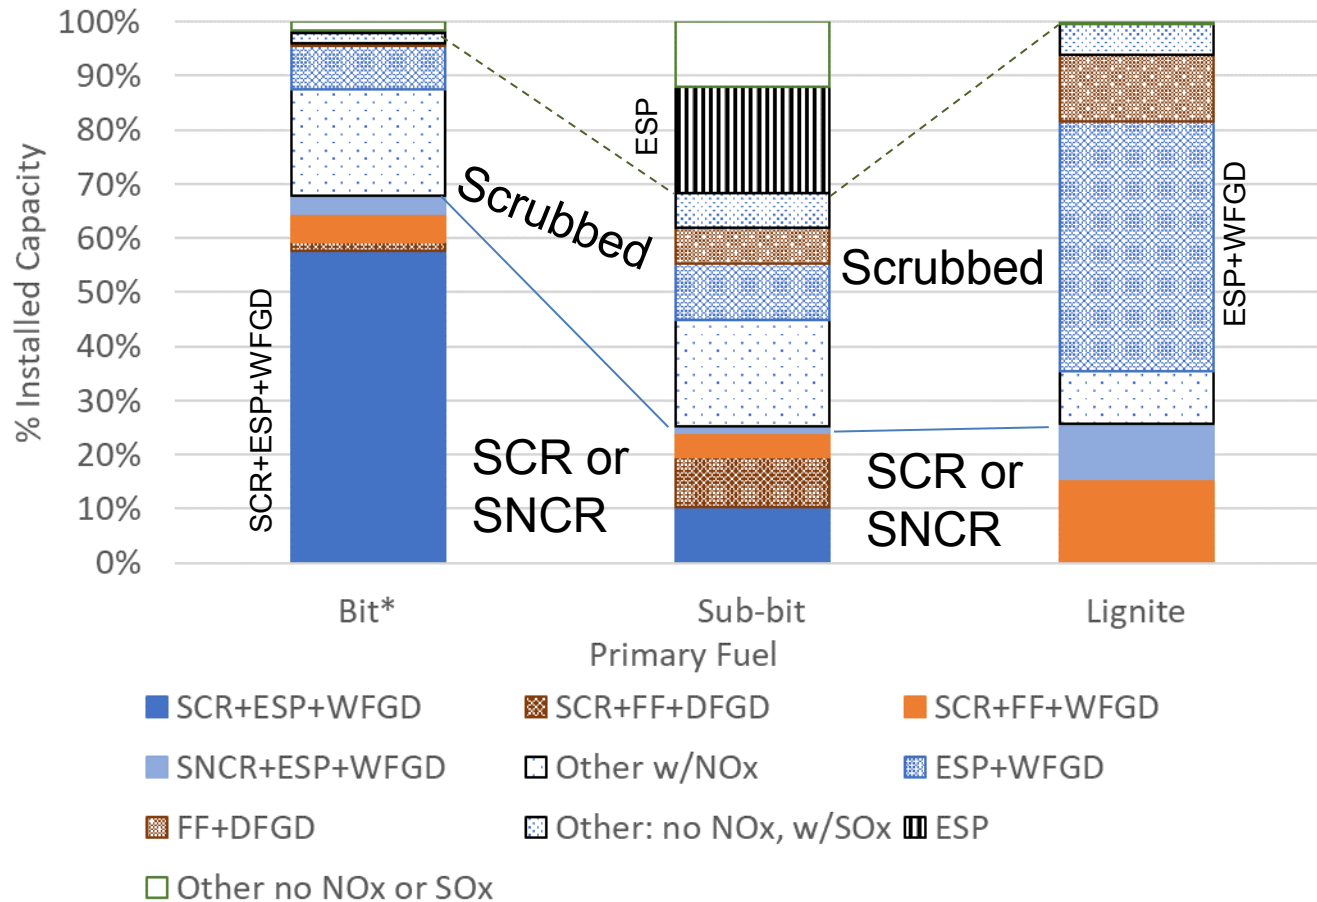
100%
90%
80%
70%
60%
50%
40%
30%
20%
10%
0%

% Installed Capacity

SCR+ESP+WFGD

Scrubbed

ESP

Scrubbed

ESP+WFGD

SCR or SNCR

SCR or SNCR

Bit*
Sub-bit
Lignite

Primary Fuel

SCR+ESP+WFGD
SCR+FF+DFGD
SCR+FF+WFGD
SNCR+ESP+WFGD
Other w/NOx
ESP+WFGD
FF+DFGD
Other: no NOx, w/SOx
ESP
Other no NOx or SOx